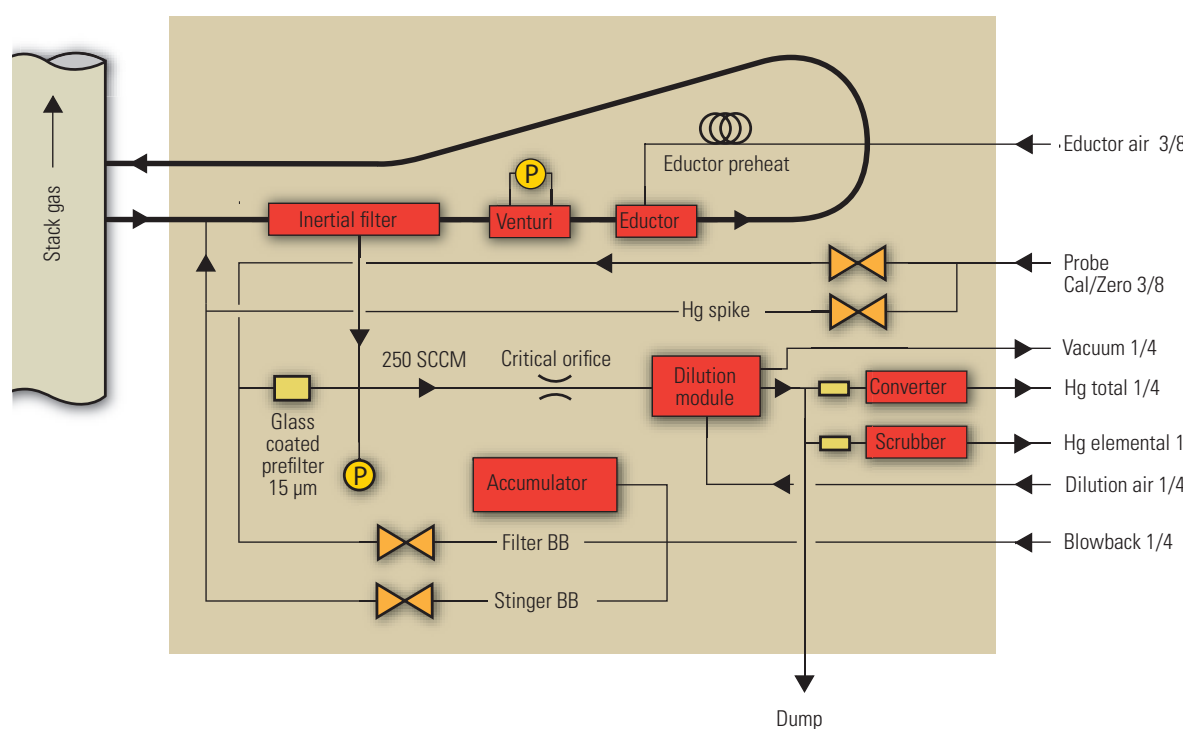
Stack gas

Eductor preheat

Eductor air 3/8

P

Inertial filter

Venturi

Eductor

Probe Cal/Zero 3/8

Hg spike

250 SCCM

Critical orifice

Dilution module

Vacuum 1/4

Converter

Hg total 1/4

Scrubber

Hg elemental 1

Glass coated prefilter 15 μm

P

Accumulator

Dilution air 1/4

Filter BB

Blowback 1/4

Stinger BB

Dump